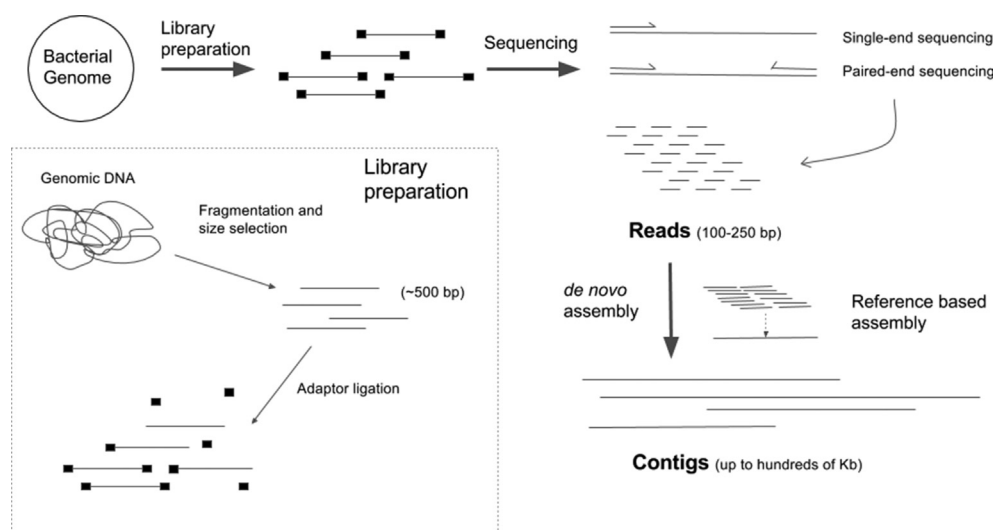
Bacterial Genome

Library preparation

Sequencing

Single-end sequencing

Paired-end sequencing

Library preparation

Genomic DNA

Fragmentation and size selection

(~500 bp)

Adaptor ligation

Reads (100-250 bp)

de novo assembly

Reference based assembly

Contigs (up to hundreds of Kb)